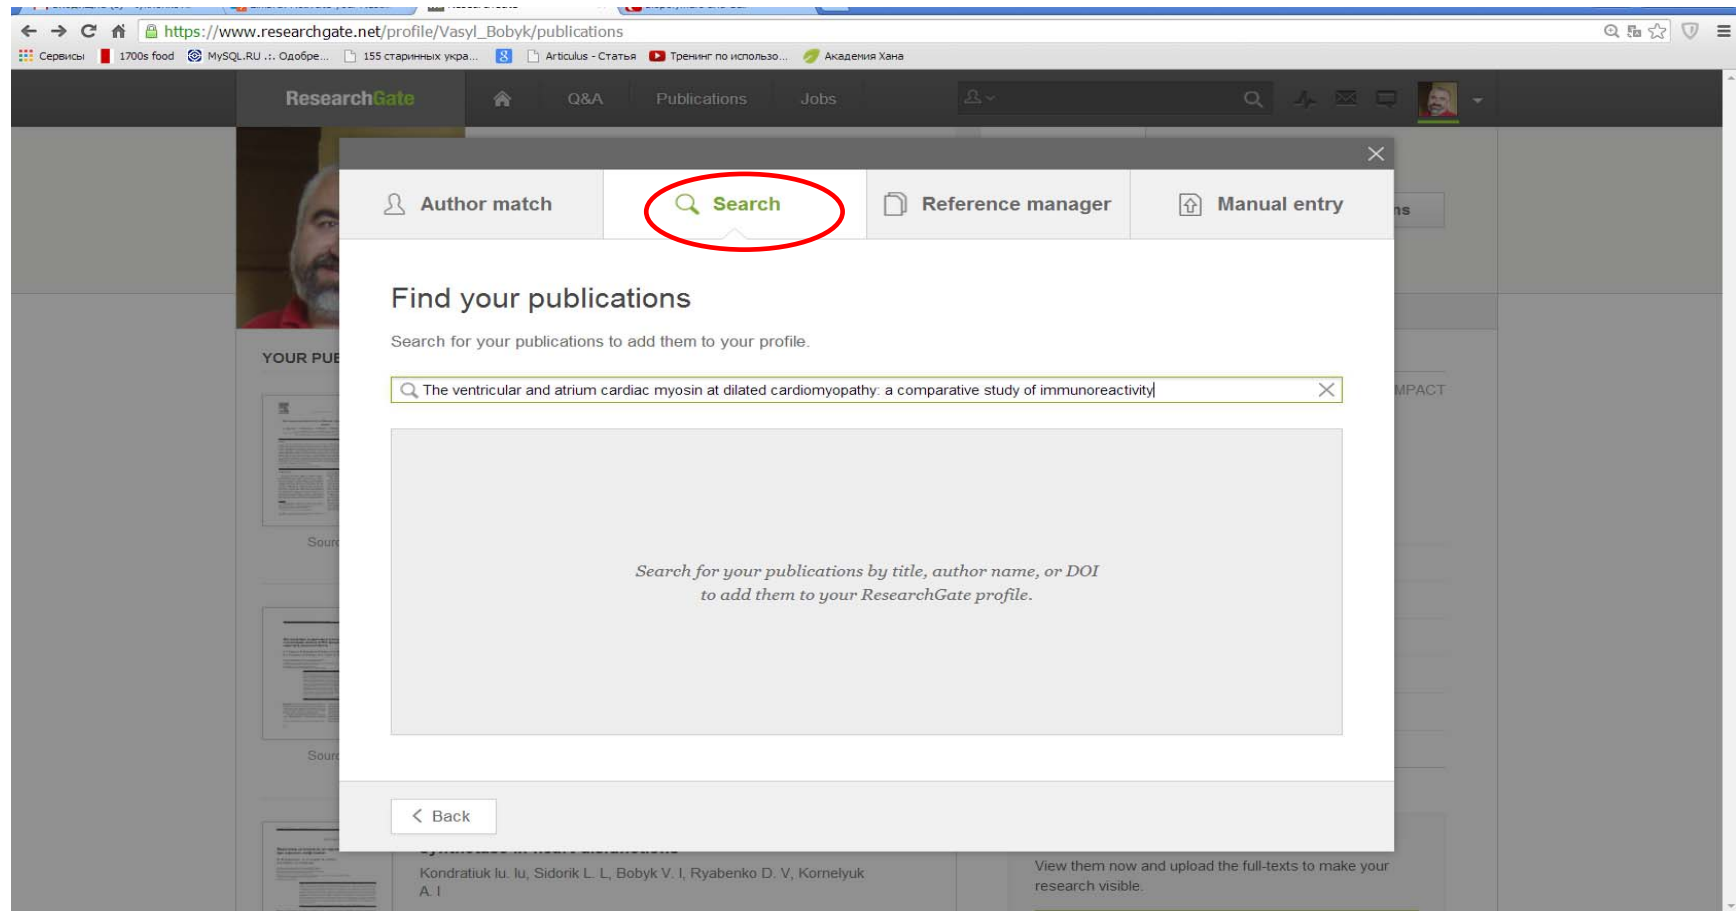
https://www.researchgate.net/profile/Vasyl_Bobyk/publications

Сервисы 1700s food MySQL.RU .:. Одобре... 155 старинных укра... Articulus - Статья Тренинг по использо... Академия Хана

ResearchGate Q&A Publications Jobs

YOUR PUB

Sourc

Sourc

Author match Search Reference manager Manual entry

Find your publications

Search for your publications to add them to your profile.

The ventricular and atrium cardiac myosin at dilated cardiomyopathy: a comparative study of immunoreactivity

Search for your publications by title, author name, or DOI to add them to your ResearchGate profile.

Back

ns

MPACT

Kondratiuk Iu. Iu, Sidorik L. L, Bobyk V. I, Ryabenko D. V, Kornelyuk A. I

View them now and upload the full-texts to make your research visible.